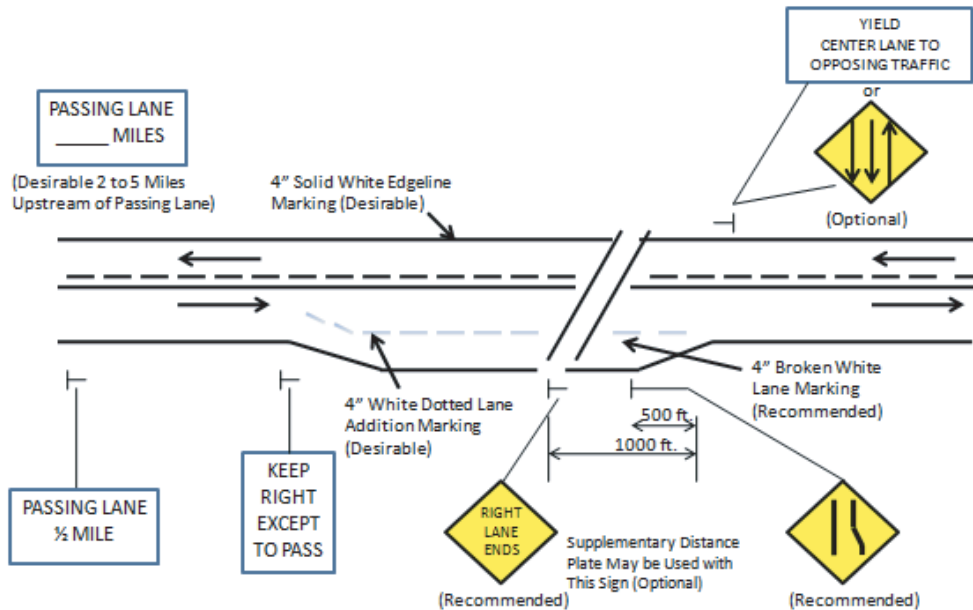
PASSING LANE
_____ MILES

(Desirable 2 to 5 Miles Upstream of Passing Lane)

4" Solid White Edgeline Marking (Desirable)

YIELD
CENTER LANE TO
OPPOSING TRAFFIC

or

(Optional)

4" White Dotted Lane Addition Marking (Desirable)

4" Broken White Lane Marking (Recommended)

500 ft.

1000 ft.

PASSING LANE
½ MILE

KEEP
RIGHT
EXCEPT
TO PASS

RIGHT
LANE
ENDS

(Recommended)

Supplementary Distance Plate May be Used with This Sign (Optional)

(Recommended)